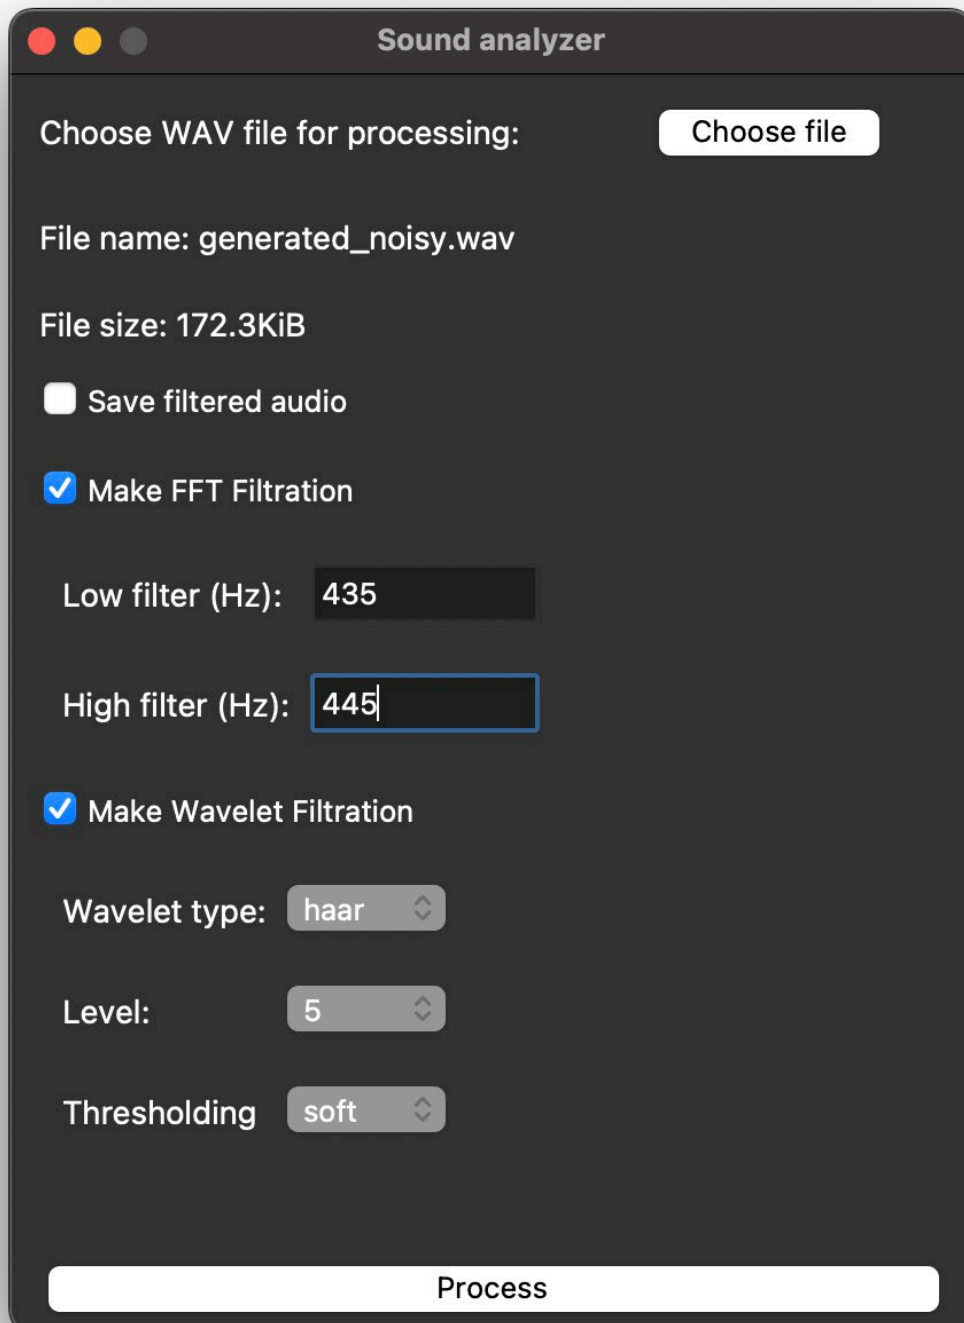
Sound analyzer

Choose WAV file for processing: Choose file

File name: generated_noisy.wav

File size: 172.3KiB

Save filtered audio

Make FFT Filtration

Low filter (Hz): 435

High filter (Hz): 445

Make Wavelet Filtration

Wavelet type: haar

Level: 5

Thresholding soft

Process